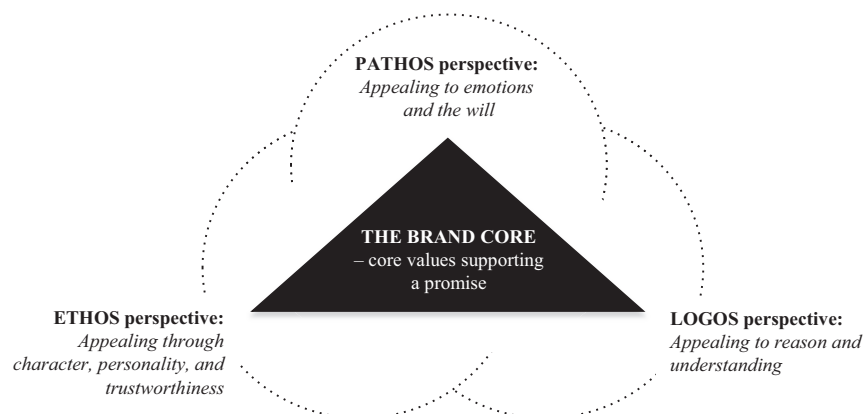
**PATHOS perspective:**
*Appealing to emotions and the will*

**THE BRAND CORE**
– core values supporting a promise

**ETHOS perspective:**
*Appealing through character, personality, and trustworthiness*

**LOGOS perspective:**
*Appealing to reason and understanding*